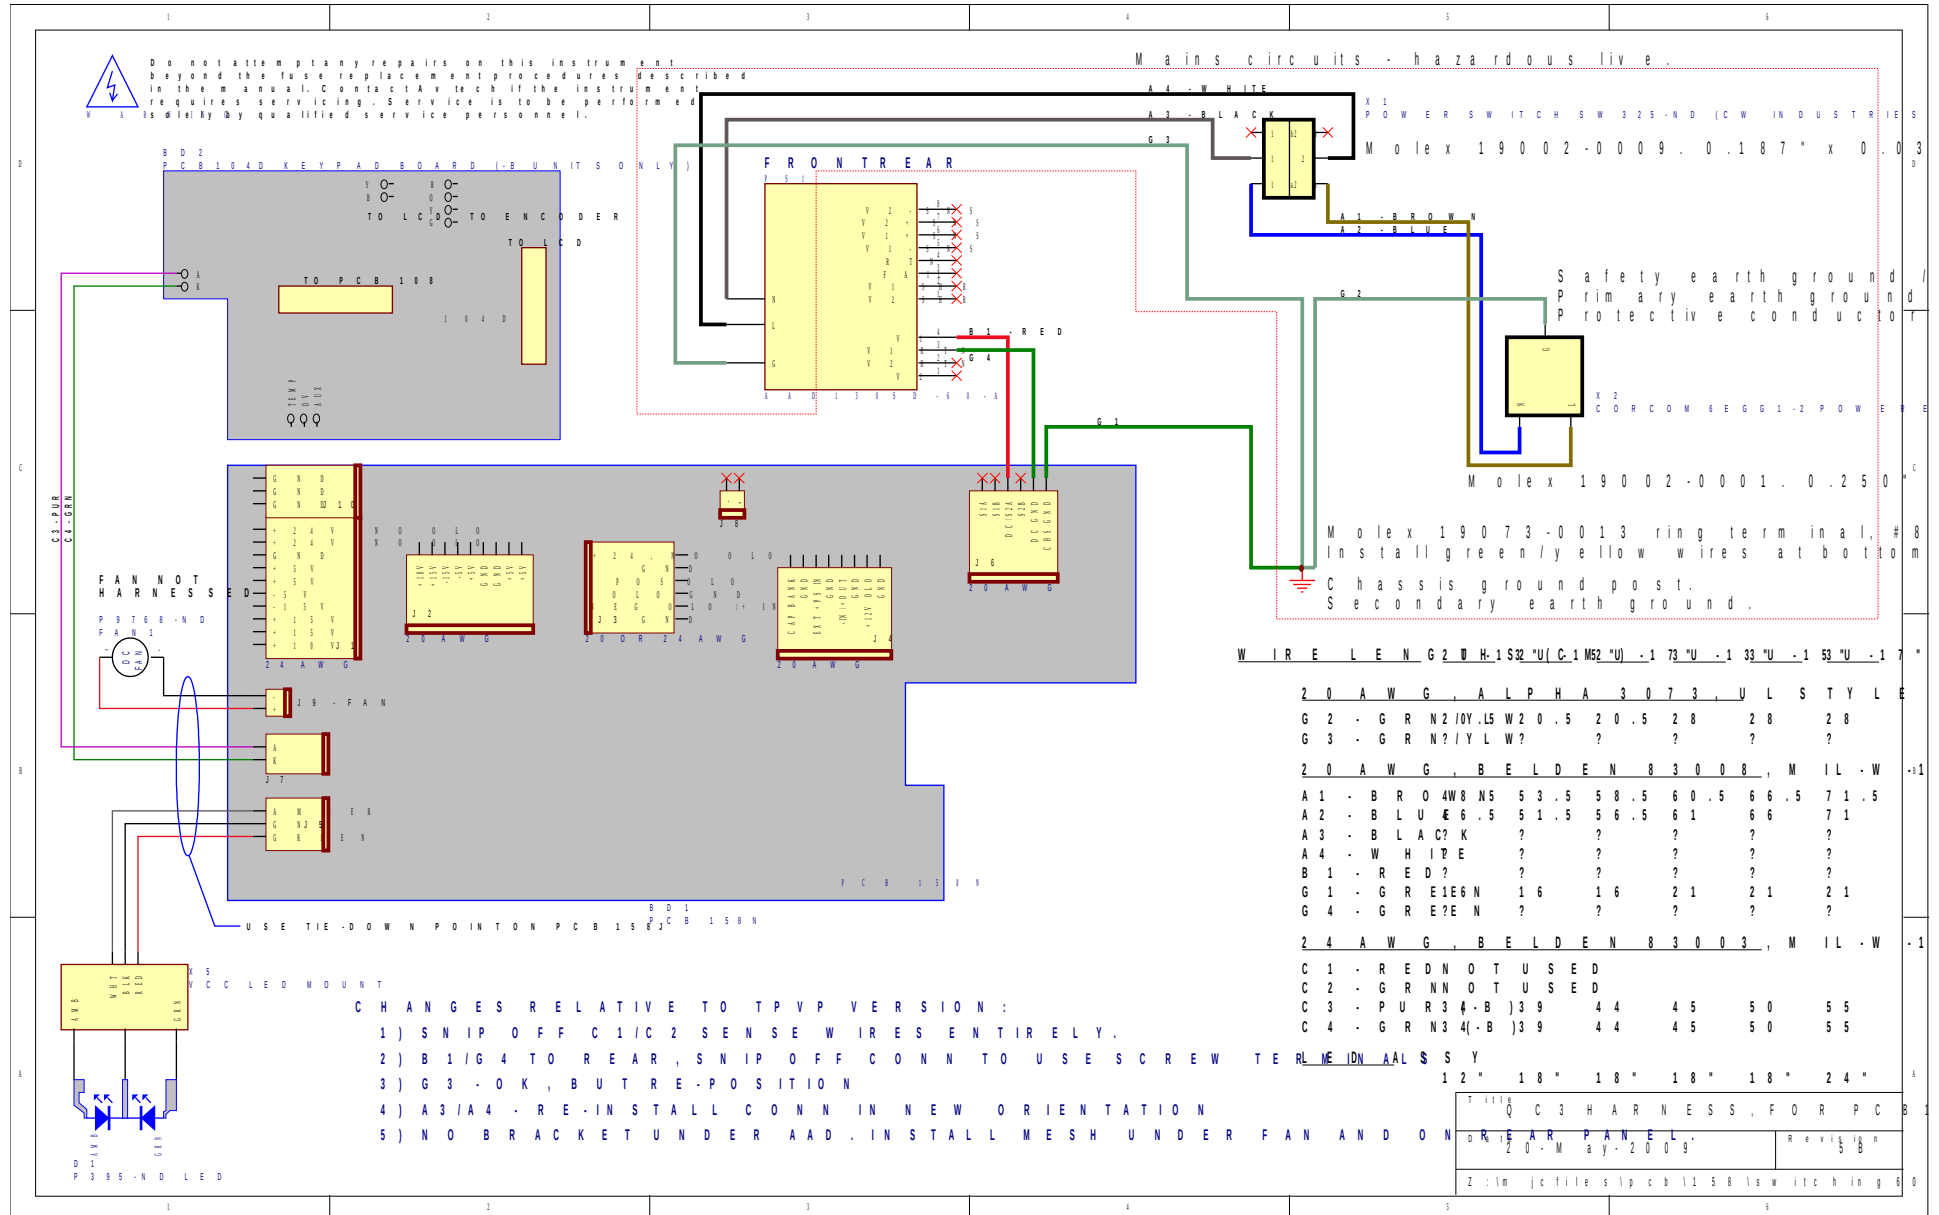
Do not attempt any repairs on this instrument beyond the fuse replacement procedures described in the manual. Contact Avtech if the instrument requires servicing. Service is to be performed solely by qualified service personnel.

Mains circuits - hazardous live.

BD2
PCB104D KEYPAD BOARD (-B UNITS ONLY)

TO LCD
TO ENCODER
TO LCD
TO PCB108
104D

FRONTREAR
PS1

A4 - WHITE
A3 - BLACK
G3

X1
POWER SWITCH SW325-ND (CW INDUSTRIES)
Molex 19002-0009. 0.187" x 0.03

A1 - BROWN
A2 - BLUE

Safety earth ground / Primary earth ground / Protective conductor

G2

B1 - RED
G4

X2
CORCOM 6EGG1-2 POWER

G1

Molex 19002-0001. 0.250"

Molex 19073-0013 ring terminal, #8
Install green/yellow wires at bottom

Chassis ground post.
Secondary earth ground.

C3-PUR
C4-GRN

FAN NOT HARNESSED
P9768-ND
FAN1
DC FAN

J9-FAN
J7
J8
J2
J3
J4
J6
24AWG
20AWG
20 OR 24AWG

PCB158N
BD1
PCB158N

USE TIE-DOWN POINT ON PCB158J

X5
VCC LED MOUNT

D1
P395-ND LED

WIRE LENGTHS

20AWG, ALPHA 3073, UL STYLE
G2 - GRN/YL 20.5 20.5 28 28 28
G3 - GRN/YL ? ? ? ? ?

20AWG, BELDEN 83008, MIL-W
A1 - BROWN 53.5 58.5 60.5 66.5 71.5
A2 - BLUE 46.5 51.5 56.5 61 66 71
A3 - BLACK ? ? ? ? ?
A4 - WHITE ? ? ? ? ?
B1 - RED ? ? ? ? ?
G1 - GREEN 16 16 21 21 21
G4 - GREEN ? ? ? ? ?

24AWG, BELDEN 83003, MIL-W
C1 - RED NOT USED
C2 - GRN NOT USED
C3 - PUR 34 39 44 45 50 55
C4 - GRN 34 39 44 45 50 55

ASSY 12" 18" 18" 18" 18" 24"

CHANGES RELATIVE TO TPVP VERSION:
1) SNIP OFF C1/C2 SENSE WIRES ENTIRELY.
2) B1/G4 TO REAR, SNIP OFF CONN TO USE SCREW TERMINALS
3) G3 - OK, BUT RE-POSITION
4) A3/A4 - RE-INSTALL CONN IN NEW ORIENTATION
5) NO BRACKET UNDER AAD. INSTALL MESH UNDER FAN AND ON REAR PANEL.

Title
QC3 HARNESS, FOR PCB1
Date
20-May-2009
Revision
5B
Z:\mjcfiles\pcb\158\switching